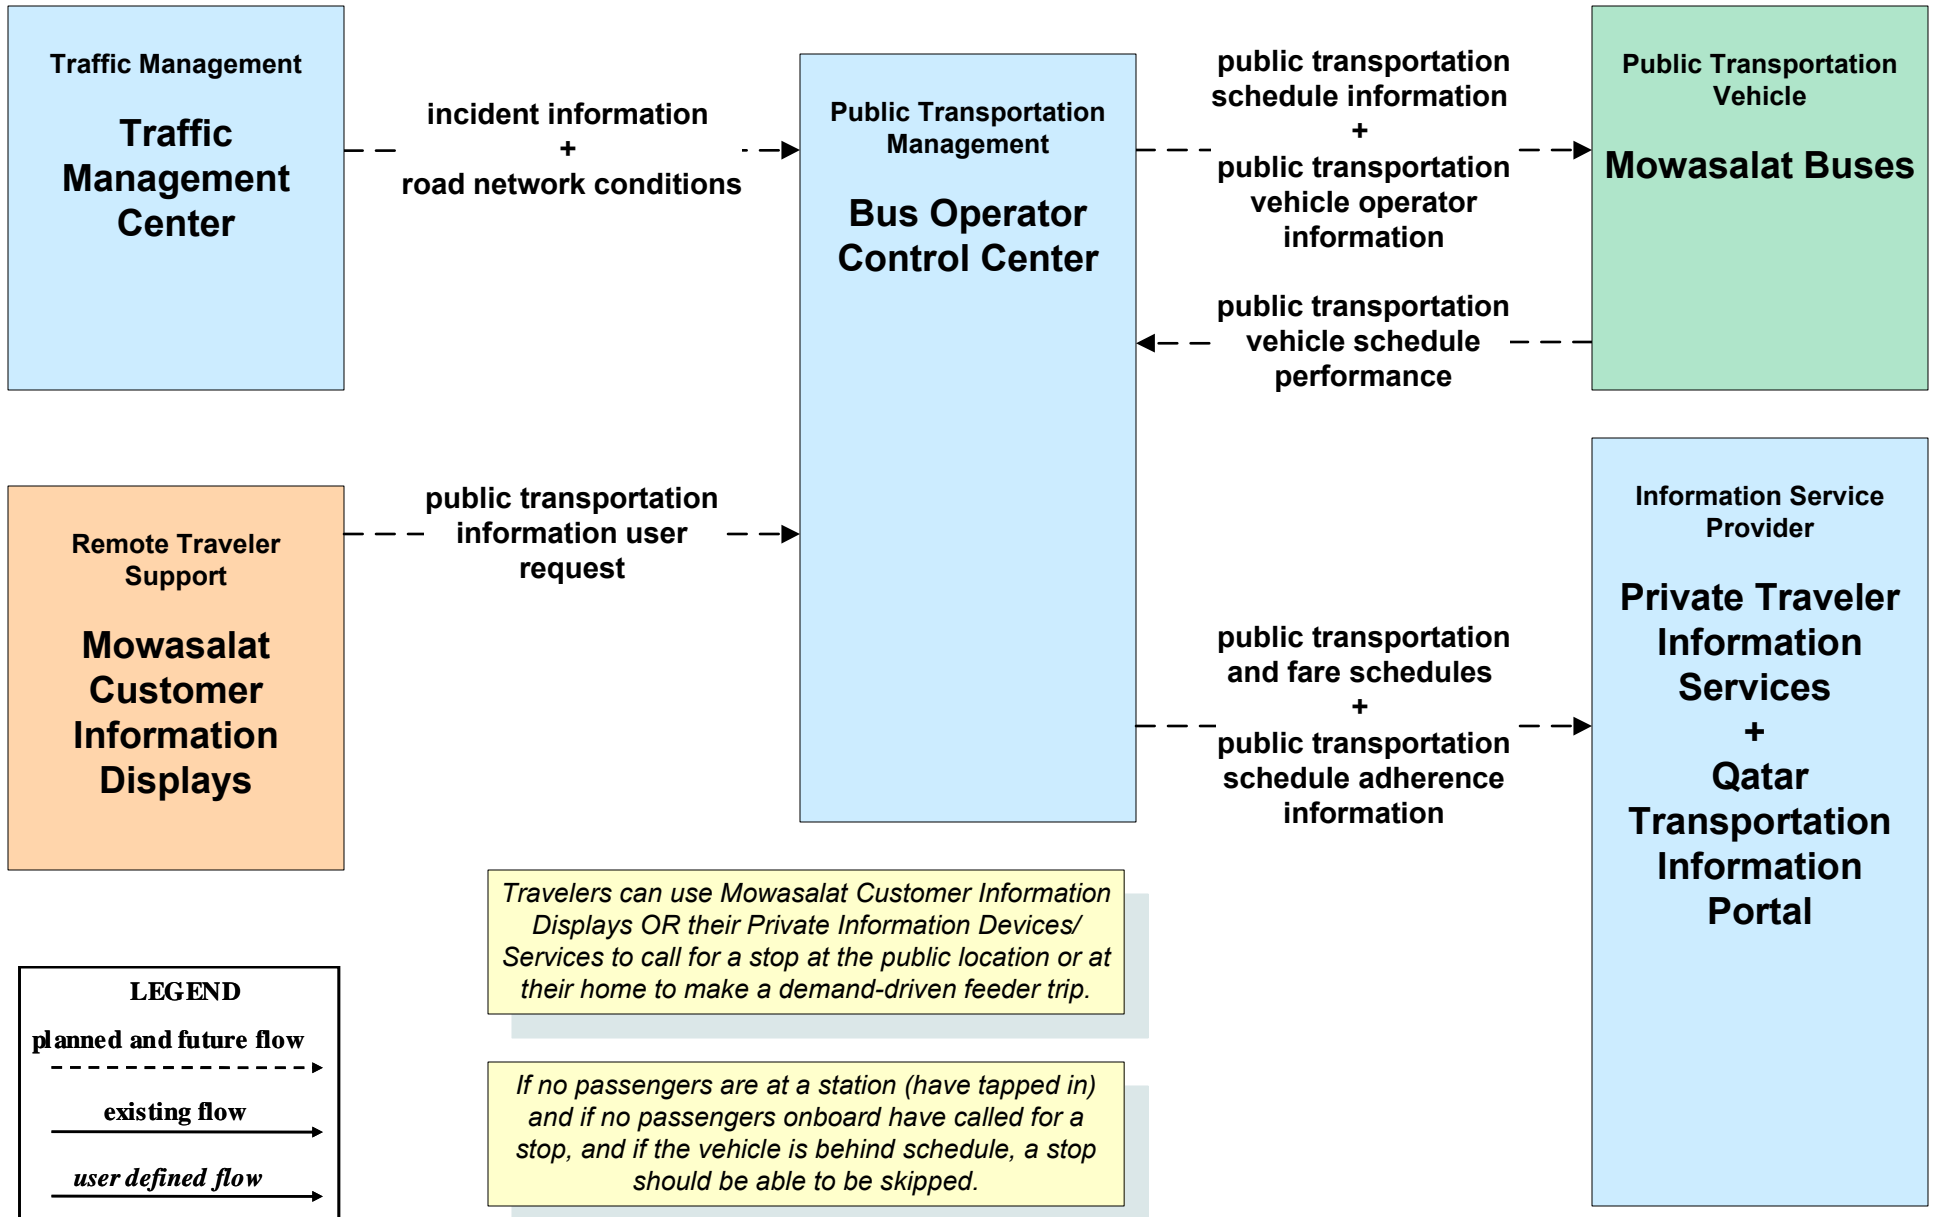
Traffic Management

Traffic Management Center

incident information
+
road network conditions

Public Transportation Management

Bus Operator Control Center

public transportation schedule information
+
public transportation vehicle operator information

Public Transportation Vehicle

Mowasalat Buses

public transportation vehicle schedule performance

Remote Traveler Support

Mowasalat Customer Information Displays

public transportation information user request

Information Service Provider

Private Traveler Information Services
+
Qatar Transportation Information Portal

public transportation and fare schedules
+
public transportation schedule adherence information

Travelers can use Mowasalat Customer Information Displays OR their Private Information Devices/ Services to call for a stop at the public location or at their home to make a demand-driven feeder trip.

If no passengers are at a station (have tapped in) and if no passengers onboard have called for a stop, and if the vehicle is behind schedule, a stop should be able to be skipped.

LEGEND
planned and future flow
existing flow
user defined flow